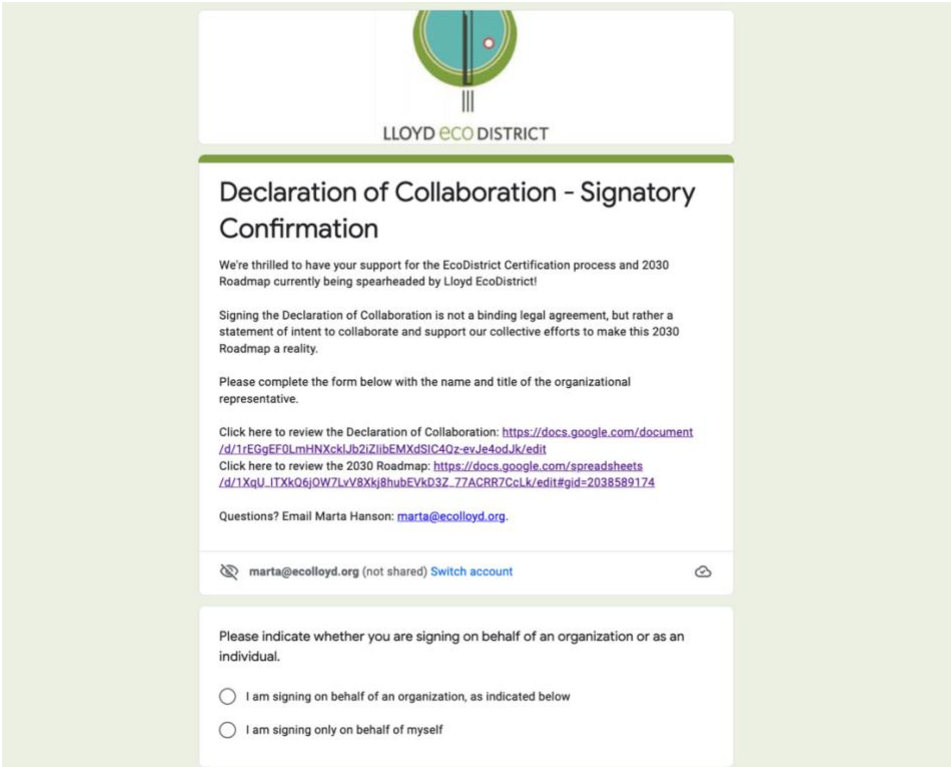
LLOYD eco DISTRICT

Declaration of Collaboration - Signatory Confirmation

We're thrilled to have your support for the EcoDistrict Certification process and 2030 Roadmap currently being spearheaded by Lloyd EcoDistrict!

Signing the Declaration of Collaboration is not a binding legal agreement, but rather a statement of intent to collaborate and support our collective efforts to make this 2030 Roadmap a reality.

Please complete the form below with the name and title of the organizational representative.

Click here to review the Declaration of Collaboration: https://docs.google.com/document/d/1rEGgEF0LmHNXckIJb2iZIibEMXdSIC4Qz-evJe4odJk/edit
Click here to review the 2030 Roadmap: https://docs.google.com/spreadsheets/d/1XqU_ITXkQ6jOW7LvV8Xkj8hubEVkD3Z_77ACRR7CcLk/edit#gid=2038589174

Questions? Email Marta Hanson: marta@ecolloyd.org.

marta@ecolloyd.org (not shared) Switch account

Please indicate whether you are signing on behalf of an organization or as an individual.

I am signing on behalf of an organization, as indicated below

I am signing only on behalf of myself